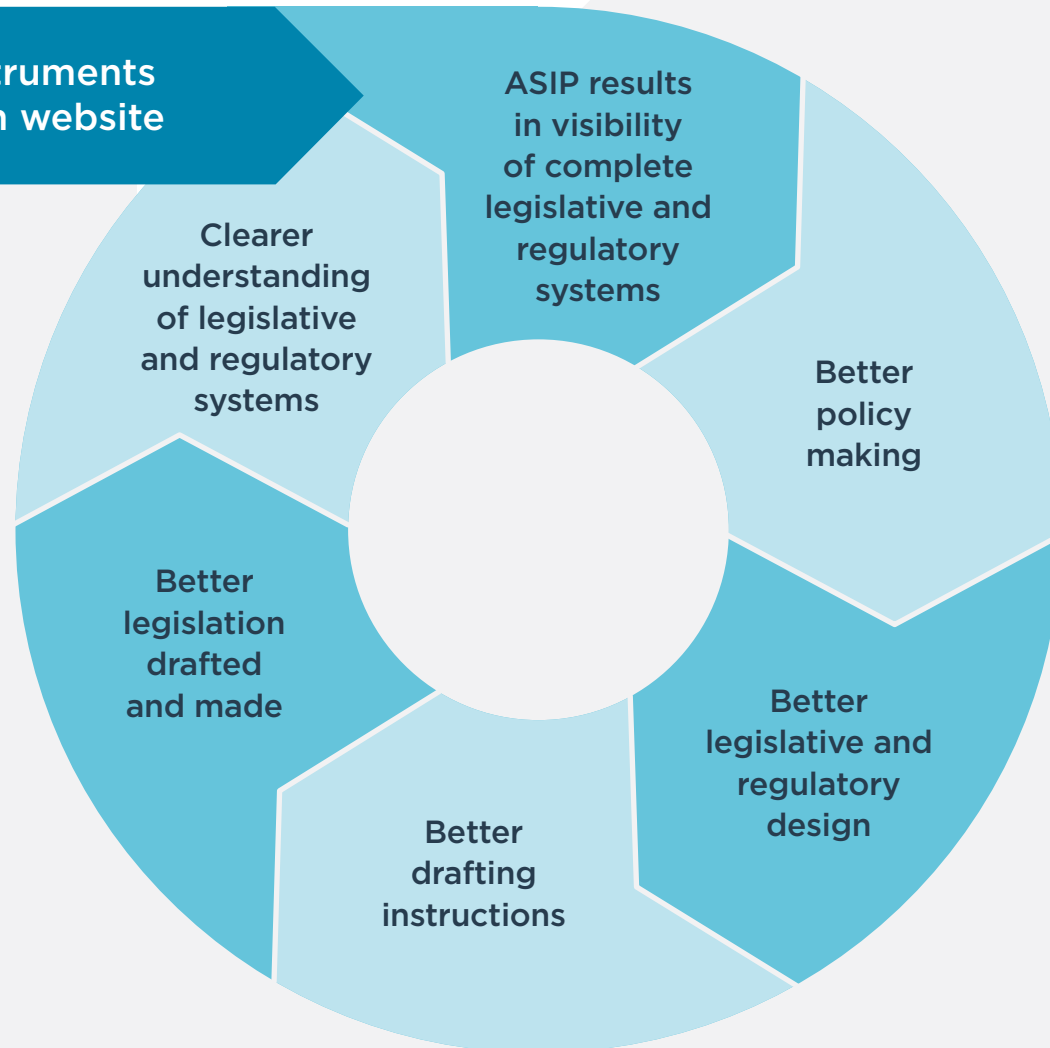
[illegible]ruments
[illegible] website

ASIP results in visibility of complete legislative and regulatory systems

Better policy making

Better legislative and regulatory design

Better drafting instructions

Better legislation drafted and made

Clearer understanding of legislative and regulatory systems